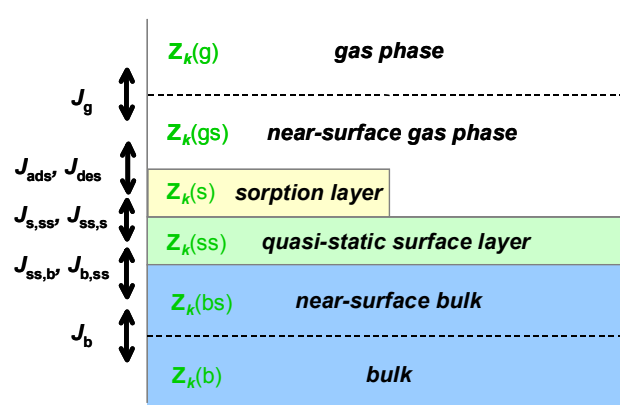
$Z_k$(g) gas phase

$J_g$

$Z_k$(gs) near-surface gas phase

$J_{ads}$, $J_{des}$

$Z_k$(s) sorption layer

$J_{s,ss}$, $J_{ss,s}$

$Z_k$(ss) quasi-static surface layer

$J_{ss,b}$, $J_{b,ss}$

$Z_k$(bs) near-surface bulk

$J_b$

$Z_k$(b) bulk